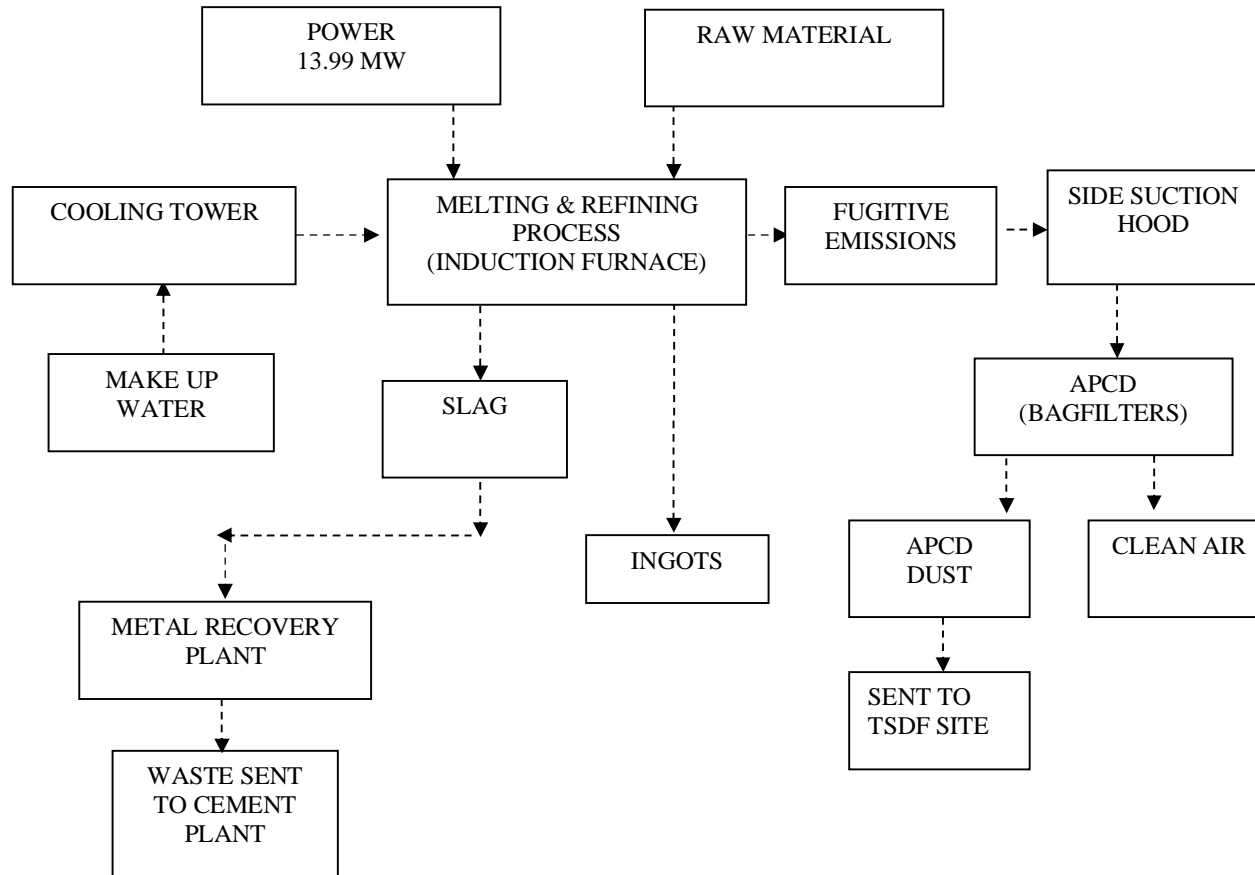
POWER
13.99 MW

RAW MATERIAL

COOLING TOWER

MELTING & REFINING PROCESS (INDUCTION FURNACE)

FUGITIVE EMISSIONS

SIDE SUCTION HOOD

MAKE UP WATER

SLAG

APCD (BAGFILTERS)

INGOTS

APCD DUST

CLEAN AIR

METAL RECOVERY PLANT

SENT TO TSDF SITE

WASTE SENT TO CEMENT PLANT